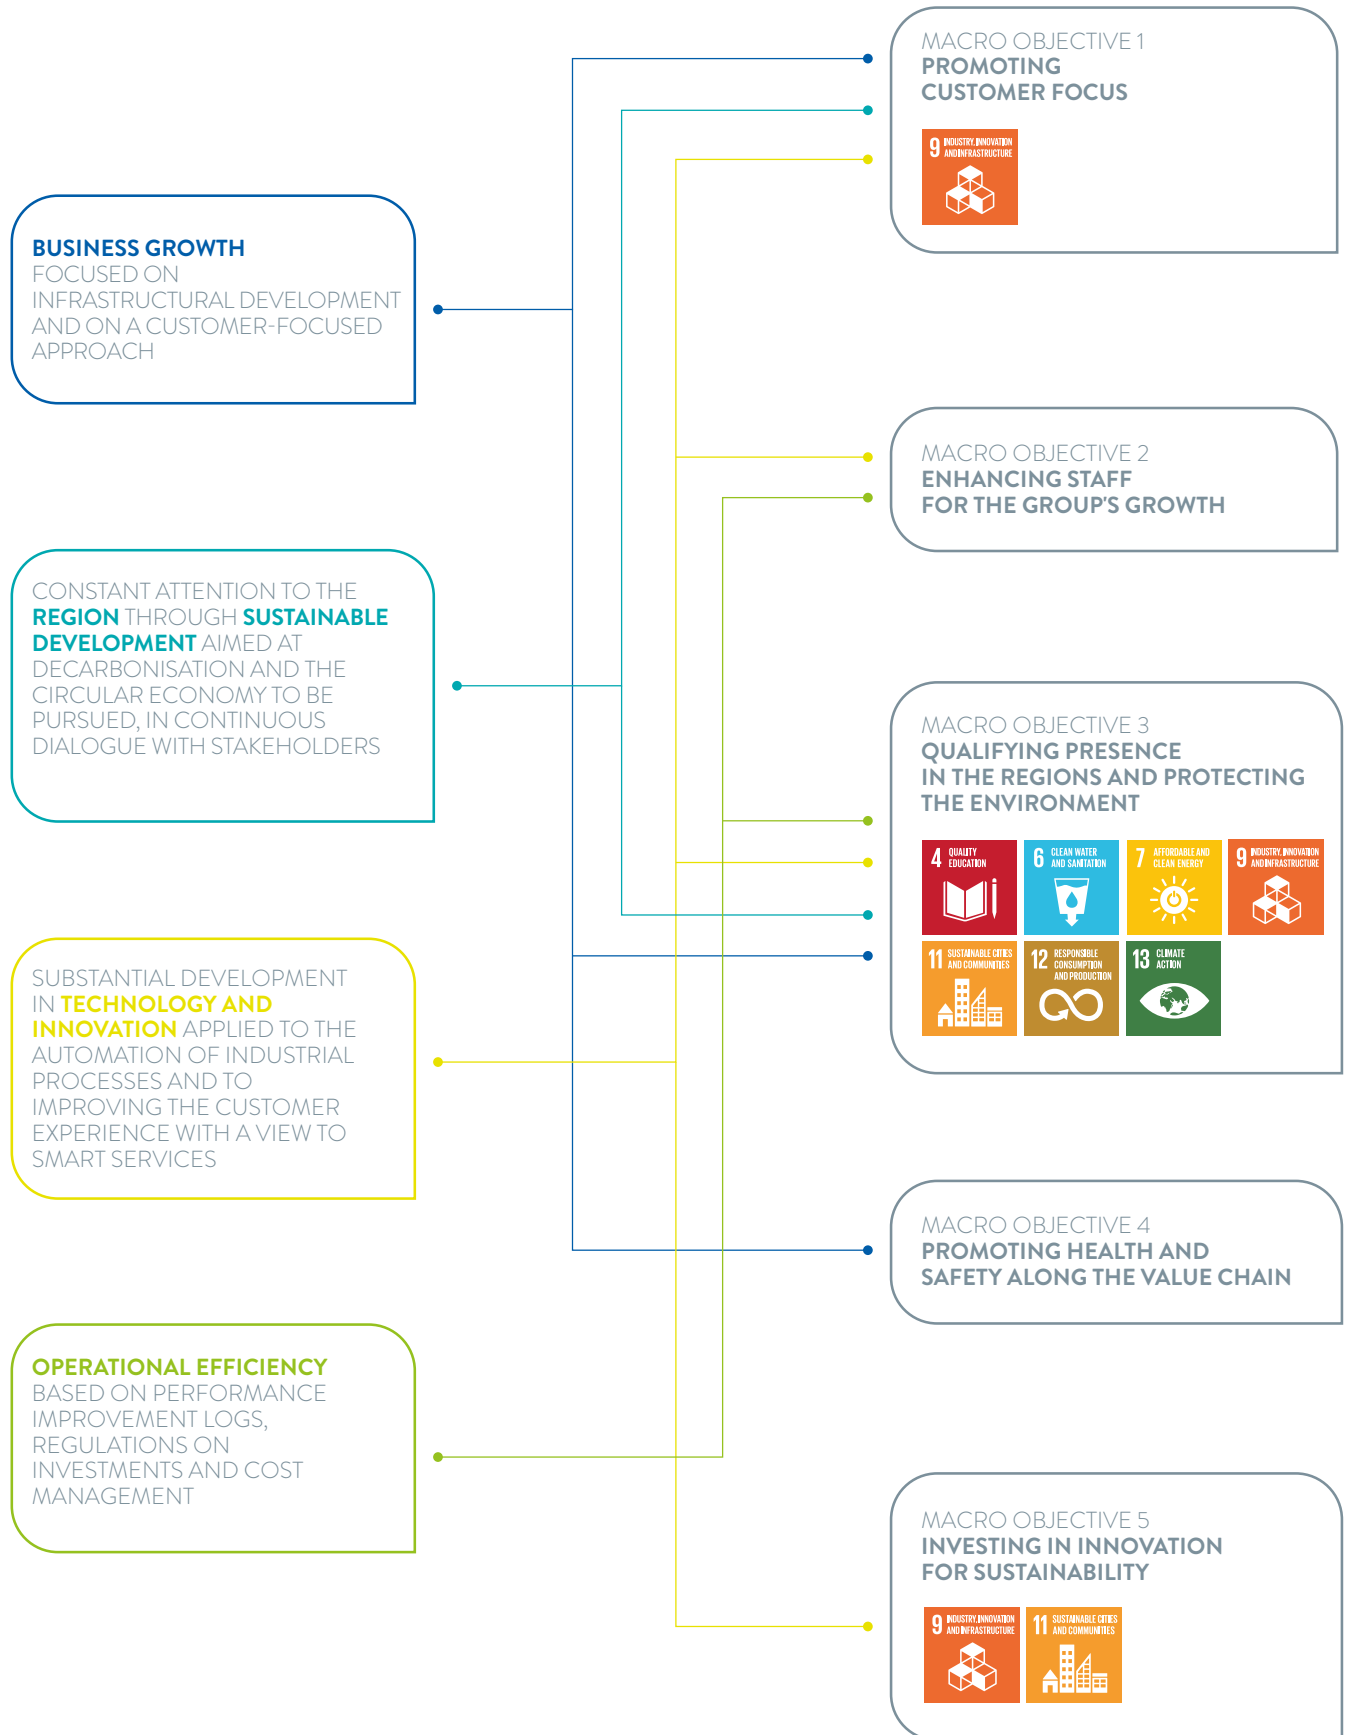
BUSINESS GROWTH
FOCUSED ON INFRASTRUCTURAL DEVELOPMENT AND ON A CUSTOMER-FOCUSED APPROACH

CONSTANT ATTENTION TO THE REGION THROUGH SUSTAINABLE DEVELOPMENT AIMED AT DECARBONISATION AND THE CIRCULAR ECONOMY TO BE PURSUED, IN CONTINUOUS DIALOGUE WITH STAKEHOLDERS

SUBSTANTIAL DEVELOPMENT IN TECHNOLOGY AND INNOVATION APPLIED TO THE AUTOMATION OF INDUSTRIAL PROCESSES AND TO IMPROVING THE CUSTOMER EXPERIENCE WITH A VIEW TO SMART SERVICES

OPERATIONAL EFFICIENCY
BASED ON PERFORMANCE IMPROVEMENT LOGS, REGULATIONS ON INVESTMENTS AND COST MANAGEMENT

MACRO OBJECTIVE 1
PROMOTING CUSTOMER FOCUS

9 INDUSTRY, INNOVATION AND INFRASTRUCTURE

MACRO OBJECTIVE 2
ENHANCING STAFF FOR THE GROUP'S GROWTH

MACRO OBJECTIVE 3
QUALIFYING PRESENCE IN THE REGIONS AND PROTECTING THE ENVIRONMENT

4 QUALITY EDUCATION
6 CLEAN WATER AND SANITATION
7 AFFORDABLE AND CLEAN ENERGY
9 INDUSTRY, INNOVATION AND INFRASTRUCTURE
11 SUSTAINABLE CITIES AND COMMUNITIES
12 RESPONSIBLE CONSUMPTION AND PRODUCTION
13 CLIMATE ACTION

MACRO OBJECTIVE 4
PROMOTING HEALTH AND SAFETY ALONG THE VALUE CHAIN

MACRO OBJECTIVE 5
INVESTING IN INNOVATION FOR SUSTAINABILITY

9 INDUSTRY, INNOVATION AND INFRASTRUCTURE
11 SUSTAINABLE CITIES AND COMMUNITIES